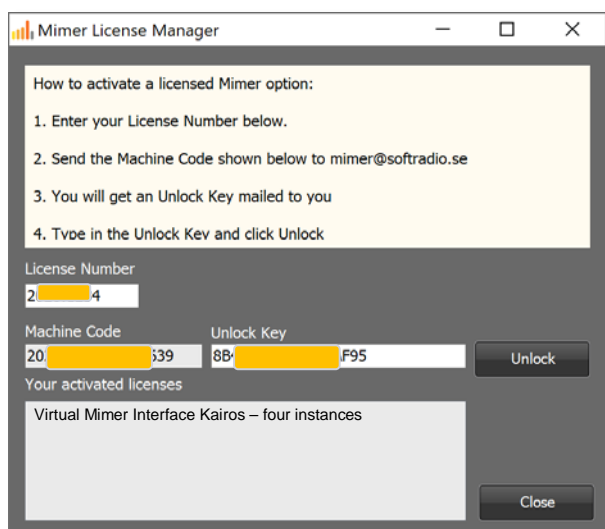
Mimer License Manager

How to activate a licensed Mimer option:

1. Enter your License Number below.

2. Send the Machine Code shown below to mimer@softradio.se

3. You will get an Unlock Key mailed to you

4. Type in the Unlock Key and click Unlock

License Number

2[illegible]4

Machine Code

20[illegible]539

Unlock Key

8B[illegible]F95

Unlock

Your activated licenses

Virtual Mimer Interface Kairos – four instances

Close